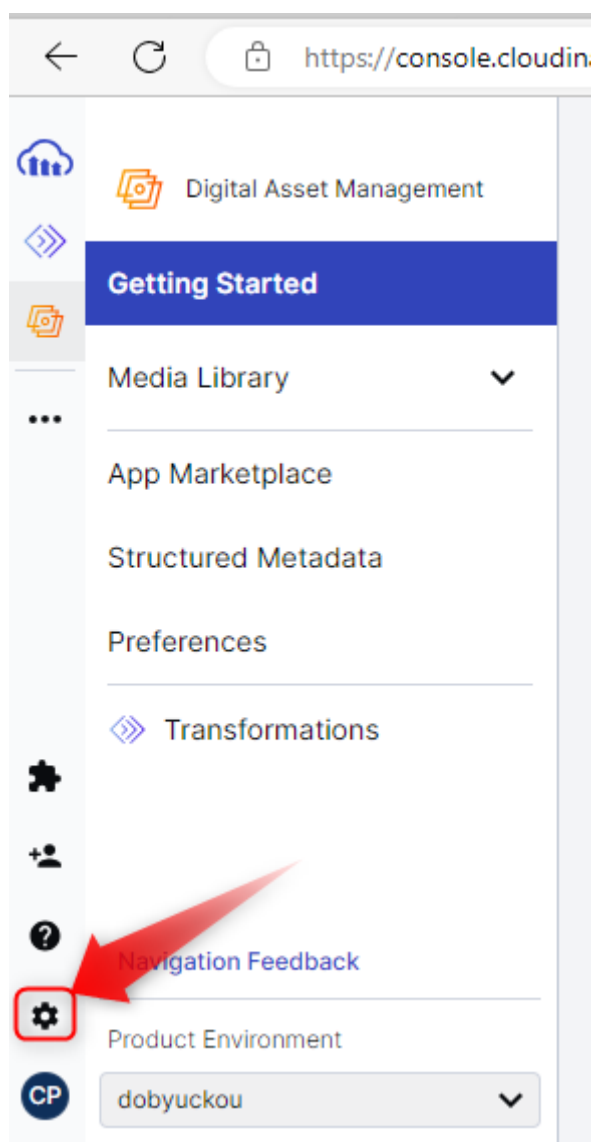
https://console.cloudin

Digital Asset Management

Getting Started

Media Library

App Marketplace

Structured Metadata

Preferences

Transformations

Navigation Feedback

Product Environment

dobyuckou

CP